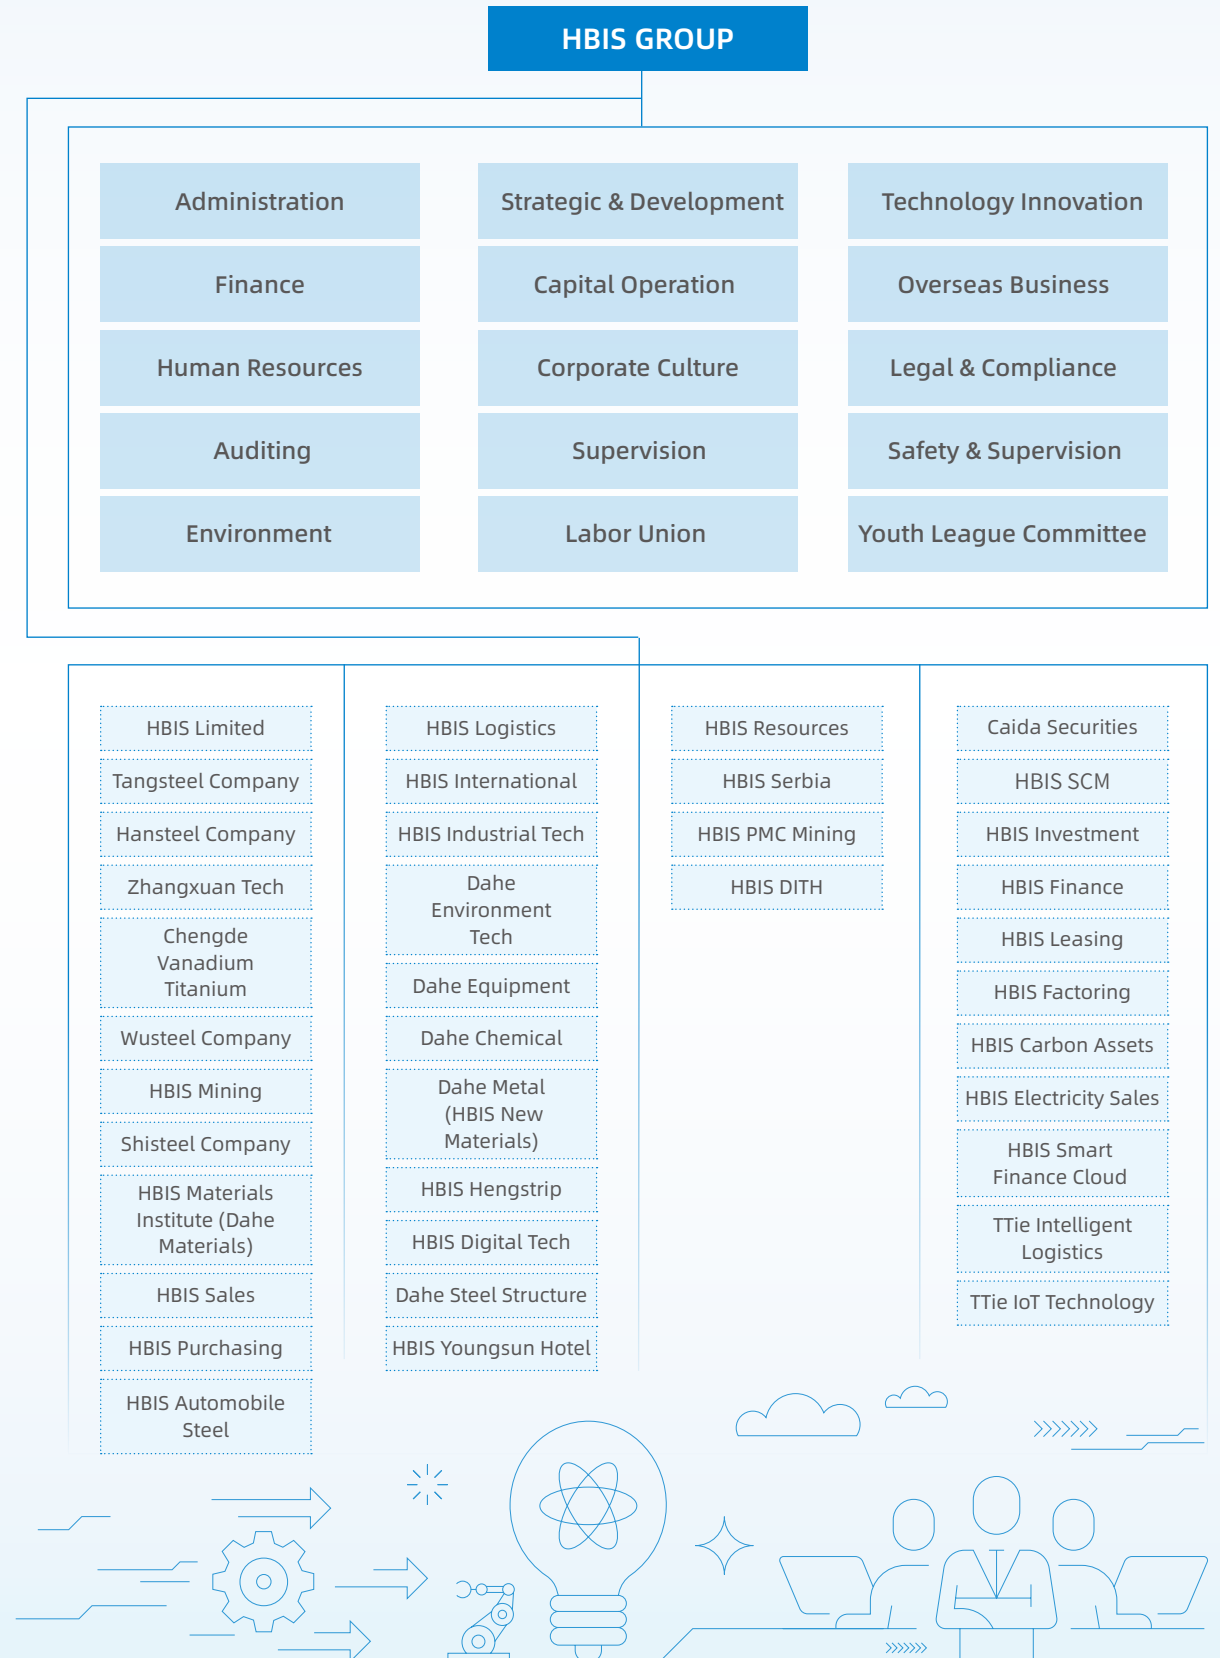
HBIS GROUP

Administration

Strategic & Development

Technology Innovation

Finance

Capital Operation

Overseas Business

Human Resources

Corporate Culture

Legal & Compliance

Auditing

Supervision

Safety & Supervision

Environment

Labor Union

Youth League Committee

HBIS Limited

Tangsteel Company

Hansteel Company

Zhangxuan Tech

Chengde Vanadium Titanium

Wusteel Company

HBIS Mining

Shisteel Company

HBIS Materials Institute (Dahe Materials)

HBIS Sales

HBIS Purchasing

HBIS Automobile Steel

HBIS Logistics

HBIS International

HBIS Industrial Tech

Dahe Environment Tech

Dahe Equipment

Dahe Chemical

Dahe Metal (HBIS New Materials)

HBIS Hengstrip

HBIS Digital Tech

Dahe Steel Structure

HBIS Youngsun Hotel

HBIS Resources

HBIS Serbia

HBIS PMC Mining

HBIS DITH

Caida Securities

HBIS SCM

HBIS Investment

HBIS Finance

HBIS Leasing

HBIS Factoring

HBIS Carbon Assets

HBIS Electricity Sales

HBIS Smart Finance Cloud

TTie Intelligent Logistics

TTie IoT Technology